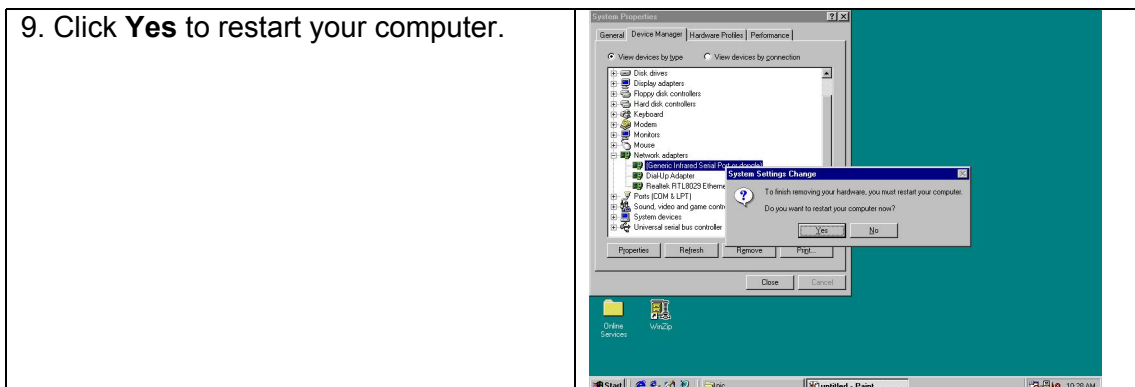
9. Click **Yes** to restart your computer.

System Properties

General | Device Manager | Hardware Profiles | Performance

View devices by type
View devices by connection

Disk drives
Display adapters
Floppy disk controllers
Hard disk controllers
Keyboard
Modem
Monitors
Mouse
Network adapters
Generic Infrared Serial Port or dongle
Dial-Up Adapter
Realtek RTL8029 Etherne
Ports (COM & LPT)
Sound, video and game contr
System devices
Universal serial bus controller

Properties | Refresh | Remove | Print...

Close | Cancel

System Settings Change

To finish removing your hardware, you must restart your computer.

Do you want to restart your computer now?

Yes | No

Online Services

WinZip

Start | untitled - Paint | 10:28 AM